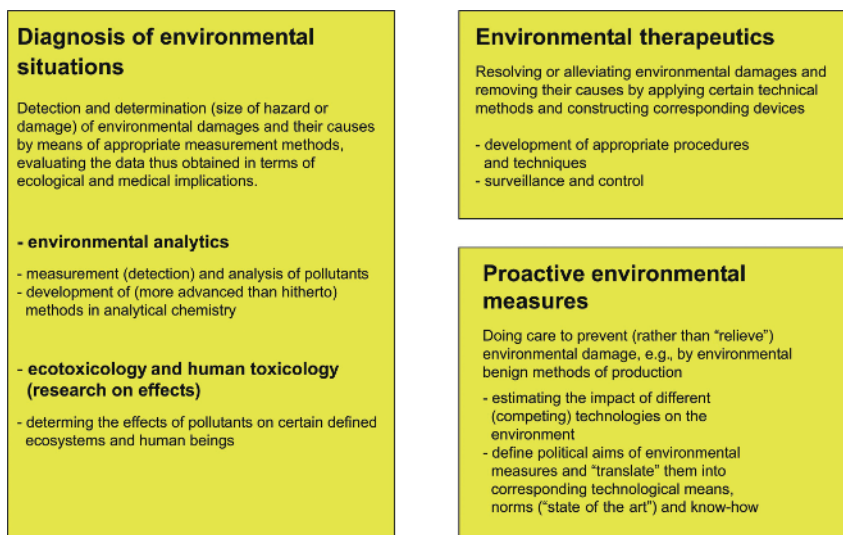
**Diagnosis of environmental situations**

Detection and determination (size of hazard or damage) of environmental damages and their causes by means of appropriate measurement methods, evaluating the data thus obtained in terms of ecological and medical implications.

**- environmental analytics**

- measurement (detection) and analysis of pollutants
- development of (more advanced than hitherto) methods in analytical chemistry

**- ecotoxicology and human toxicology (research on effects)**

- determing the effects of pollutants on certain defined ecosystems and human beings

**Environmental therapeutics**

Resolving or alleviating environmental damages and removing their causes by applying certain technical methods and constructing corresponding devices

- development of appropriate procedures and techniques
- surveillance and control

**Proactive environmental measures**

Doing care to prevent (rather than "relieve") environmental damage, e.g., by environmental benign methods of production

- estimating the impact of different (competing) technologies on the environment
- define political aims of environmental measures and "translate" them into corresponding technological means, norms ("state of the art") and know-how